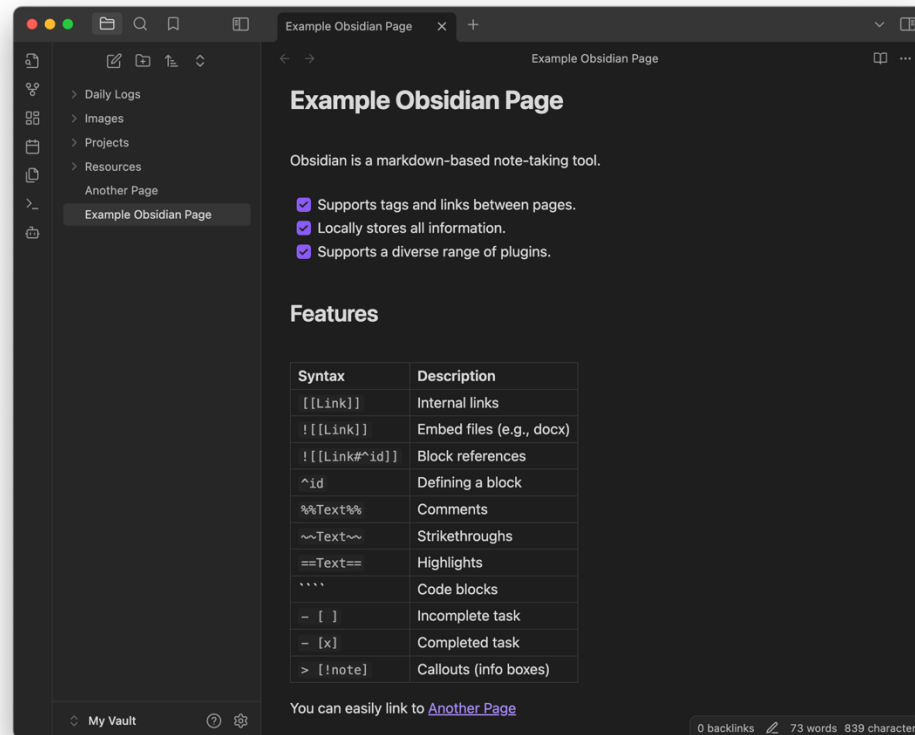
Example Obsidian Page

Daily Logs
Images
Projects
Resources
Another Page
Example Obsidian Page

Example Obsidian Page

Example Obsidian Page

Obsidian is a markdown-based note-taking tool.

Supports tags and links between pages.
Locally stores all information.
Supports a diverse range of plugins.

Features

| Syntax | Description |
|---|---|
| [[Link]] | Internal links |
| ![[Link]] | Embed files (e.g., docx) |
| ![[Link#^id]] | Block references |
| ^id | Defining a block |
| %%Text%% | Comments |
| ~~Text~~ | Strikethroughs |
| ==Text== | Highlights |
| ```` | Code blocks |
| - [ ] | Incomplete task |
| - [x] | Completed task |
| > [!note] | Callouts (info boxes) |

You can easily link to Another Page

My Vault

0 backlinks 73 words 839 character